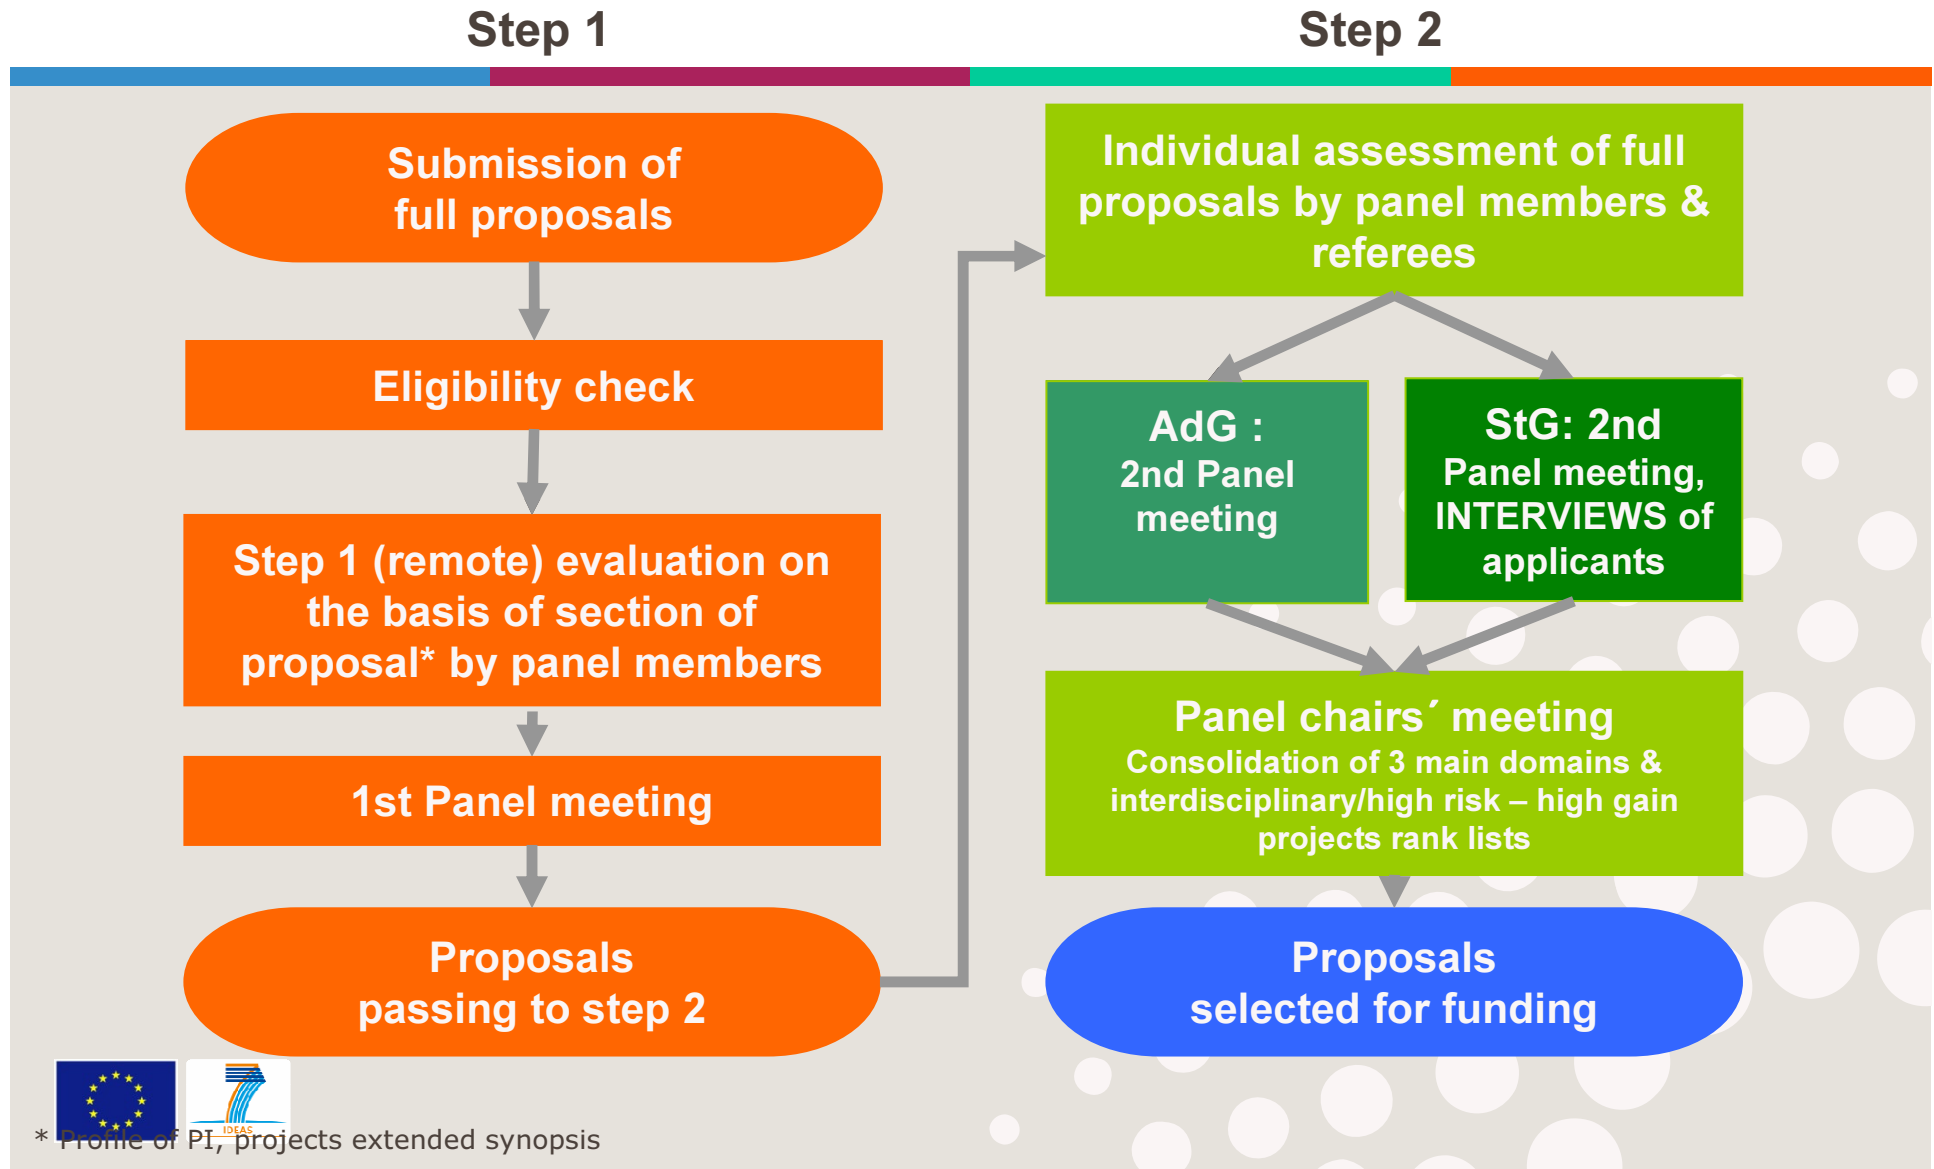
Step 1

Step 2

Submission of full proposals

Eligibility check

Step 1 (remote) evaluation on the basis of section of proposal* by panel members

1st Panel meeting

Proposals passing to step 2

Individual assessment of full proposals by panel members & referees

AdG : 2nd Panel meeting

StG: 2nd Panel meeting, INTERVIEWS of applicants

Panel chairs´ meeting
Consolidation of 3 main domains & interdisciplinary/high risk – high gain projects rank lists

Proposals selected for funding

IDEAS

* Profile of PI, projects extended synopsis